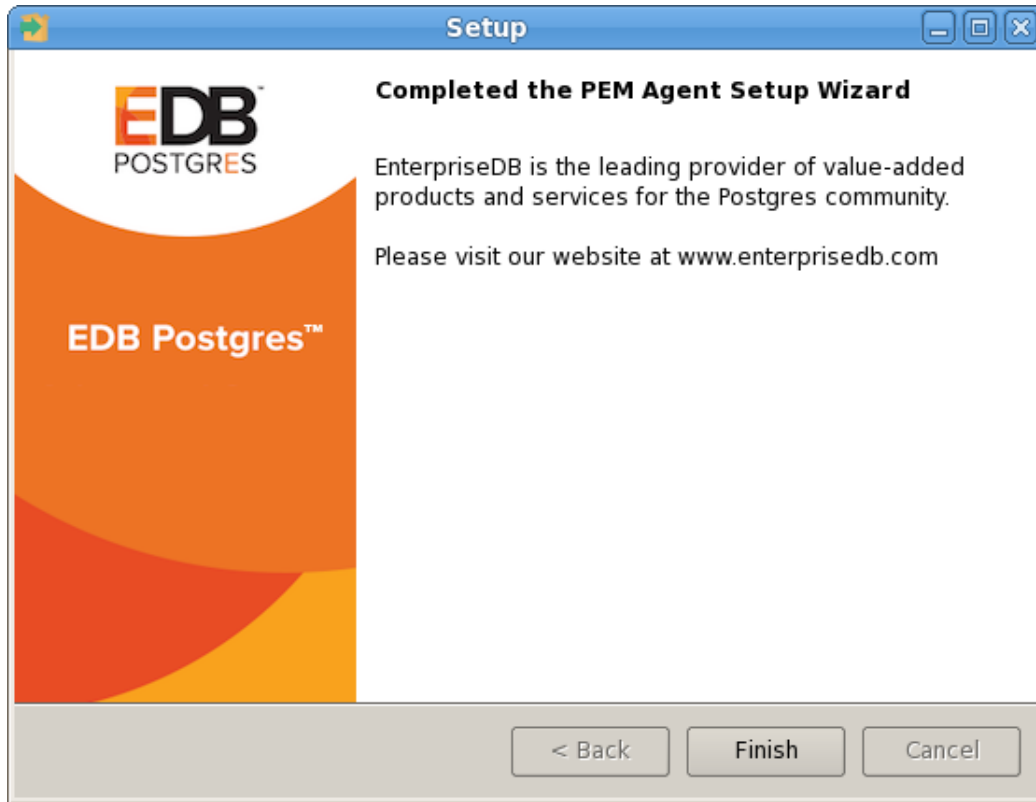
Setup

EDB™
POSTGRES

EDB Postgres™

Completed the PEM Agent Setup Wizard

EnterpriseDB is the leading provider of value-added products and services for the Postgres community.

Please visit our website at www.enterprisedb.com

< Back
Finish
Cancel